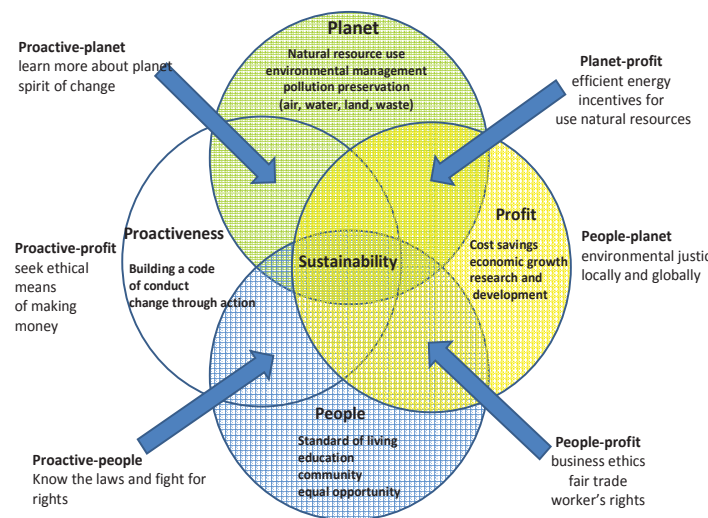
Proactive-planet
learn more about planet
spirit of change

Planet
Natural resource use
environmental management
pollution preservation
(air, water, land, waste)

Planet-profit
efficient energy
incentives for
use natural resources

Proactive-profit
seek ethical
means
of making
money

Proactiveness
Building a code
of conduct
change through action

Sustainability

Profit
Cost savings
economic growth
research and
development

People-planet
environmental justic
locally and globally

People
Standard of living
education
community
equal opportunity

Proactive-people
Know the laws and fight for
rights

People-profit
business ethics
fair trade
worker's rights